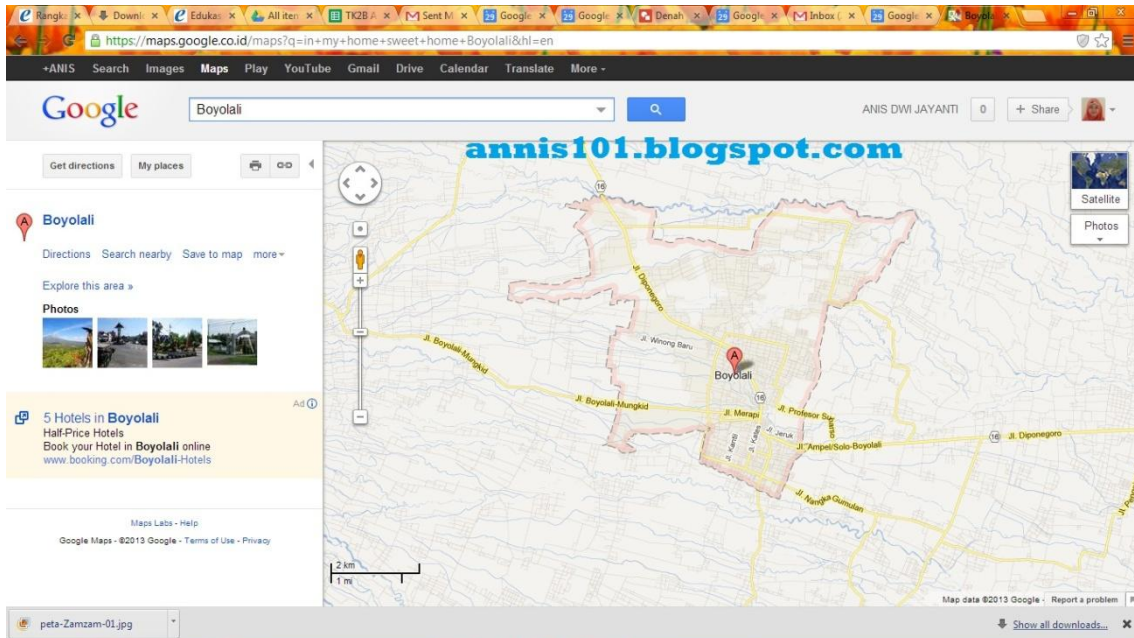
Rangk | Downl | Edukas | All iter | TK2B A | Sent M | Google | Google | Denah | Google | Inbox ( | Google | Boyol

https://maps.google.co.id/maps?q=in+my+home+sweet+home+Boyolali&hl=en

+ANIS Search Images Maps Play YouTube Gmail Drive Calendar Translate More -

Google Boyolali

ANIS DWI JAYANTI 0 + Share

Get directions My places

annis101.blogspot.com

Boyolali

Directions Search nearby Save to map more

Explore this area »

Photos

Ad

5 Hotels in Boyolali
Half-Price Hotels
Book your Hotel in Boyolali online
www.booking.com/Boyolali-Hotels

Maps Labs - Help

Google Maps - ©2013 Google - Terms of Use - Privacy

Satellite

Photos

16

Jl. Diponegoro

Jl. Winong Baru

Jl. Boyolali-Mungkid

Boyolali

Jl. Boyolali-Mungkid

16

Jl. Merapi

Jl. Profesor Sunarso

Jl. Kantil

Jl. Kates

Jl. Jeruk

Jl. Ampel/Solo-Boyolali

16 Jl. Diponegoro

Jl. Nanggu Gumulan

2 km
1 mi

Map data ©2013 Google - Report a problem

peta-Zamzam-01.jpg

Show all downloads...